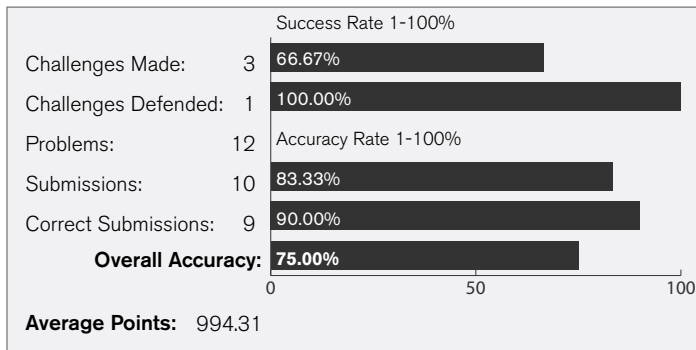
Success Rate 1-100%

| | | |
|---|---|---|
| Challenges Made: | 3 | 66.67% |
| Challenges Defended: | 1 | 100.00% |
| Problems: | 12 | Accuracy Rate 1-100% |
| Submissions: | 10 | 83.33% |
| Correct Submissions: | 9 | 90.00% |
| **Overall Accuracy:** | | **75.00%** |

0 50 100

**Average Points:** 994.31